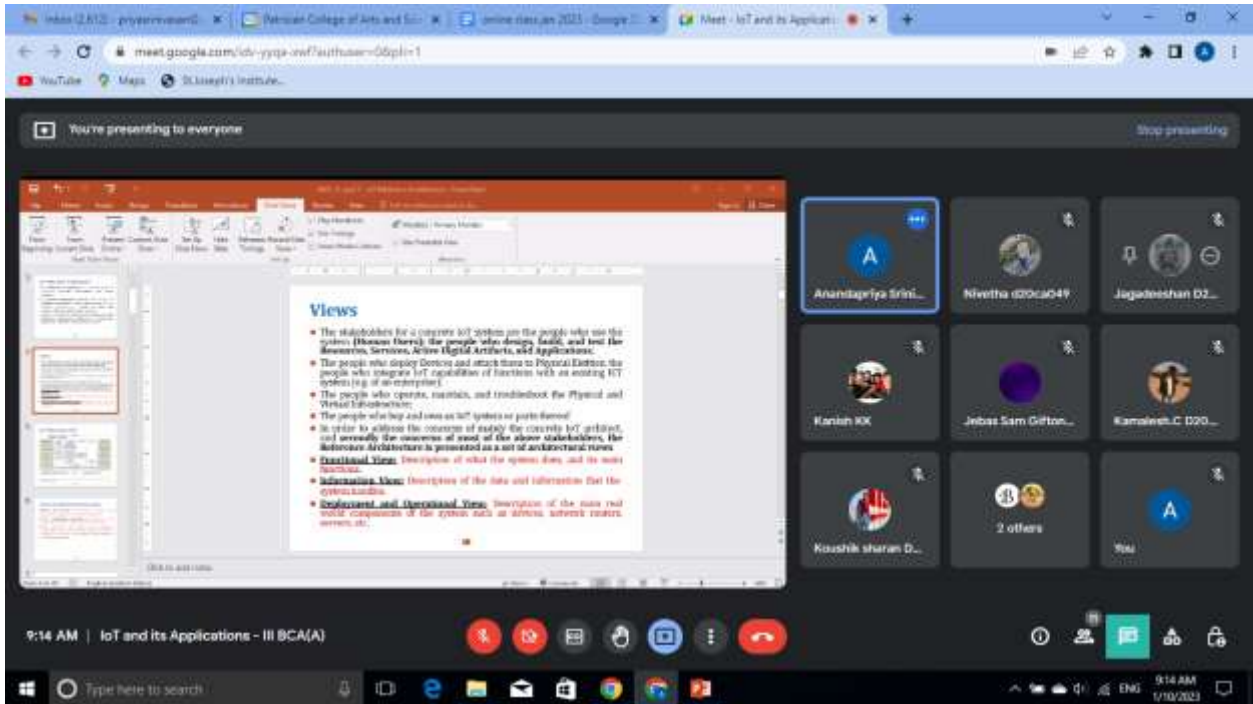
Inbox (2,612) - priyasrinivasan0 ×
Patrician College of Arts and Sc ×
online class jan 2023 - Google ×
Meet - IoT and its Applicati ×

meet.google.com/idv-yyqa-swf?authuser=0&pli=1

YouTube Maps St.Joseph's Institute

You're presenting to everyone
Stop presenting

Views

• The stakeholders for a concrete IoT system are the people who use the system (Human Users); the people who design, build, and test the Resources, Services, Active Digital Artifacts, and Applications;
• The people who deploy Devices and attach them to Physical Entities; the people who integrate IoT capabilities of functions with an existing ICT system (e.g. of an enterprise);
• The people who operate, maintain, and troubleshoot the Physical and Virtual Infrastructure;
• The people who buy and own an IoT system or parts thereof
• In order to address the concerns of mainly the concrete IoT architect, and secondly the concerns of most of the above stakeholders, the Reference Architecture is presented as a set of architectural views
• Functional View: Description of what the system does, and its main functions.
• Information View: Description of the data and information that the system handles.
• Deployment and Operational View: Description of the main real world components of the system such as devices, network routers, servers, etc.

Click to add notes

Anandapriya Srini...
Nivetha d20ca049
Jagadeeshan D2...
Kanish KK
Jebas Sam Gifton...
Kamalesh.C D20...
Koushik sharan D...
2 others
You

9:14 AM | IoT and its Applications - III BCA(A)

Type here to search
ENG 9:14 AM 1/10/2023